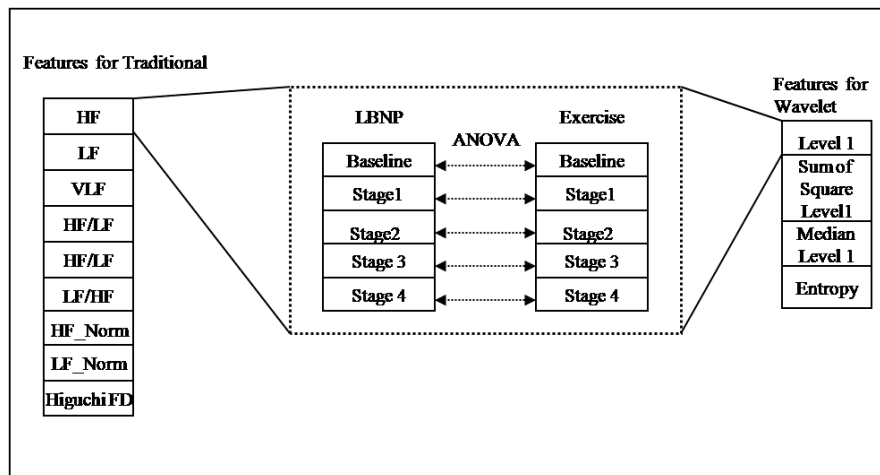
Features for Traditional

| HF |
|---|
| LF |
| VLF |
| HF/LF |
| HF/LF |
| LF/HF |
| HF_Norm |
| LF_Norm |
| Higuchi FD |

LBNP

ANOVA

Exercise

| LBNP | Exercise |
|---|---|
| Baseline | Baseline |
| Stage1 | Stage1 |
| Stage2 | Stage2 |
| Stage 3 | Stage 3 |
| Stage 4 | Stage 4 |

Features for Wavelet

| Level 1 |
|---|
| Sum of Square Level1 |
| Median Level 1 |
| Entropy |